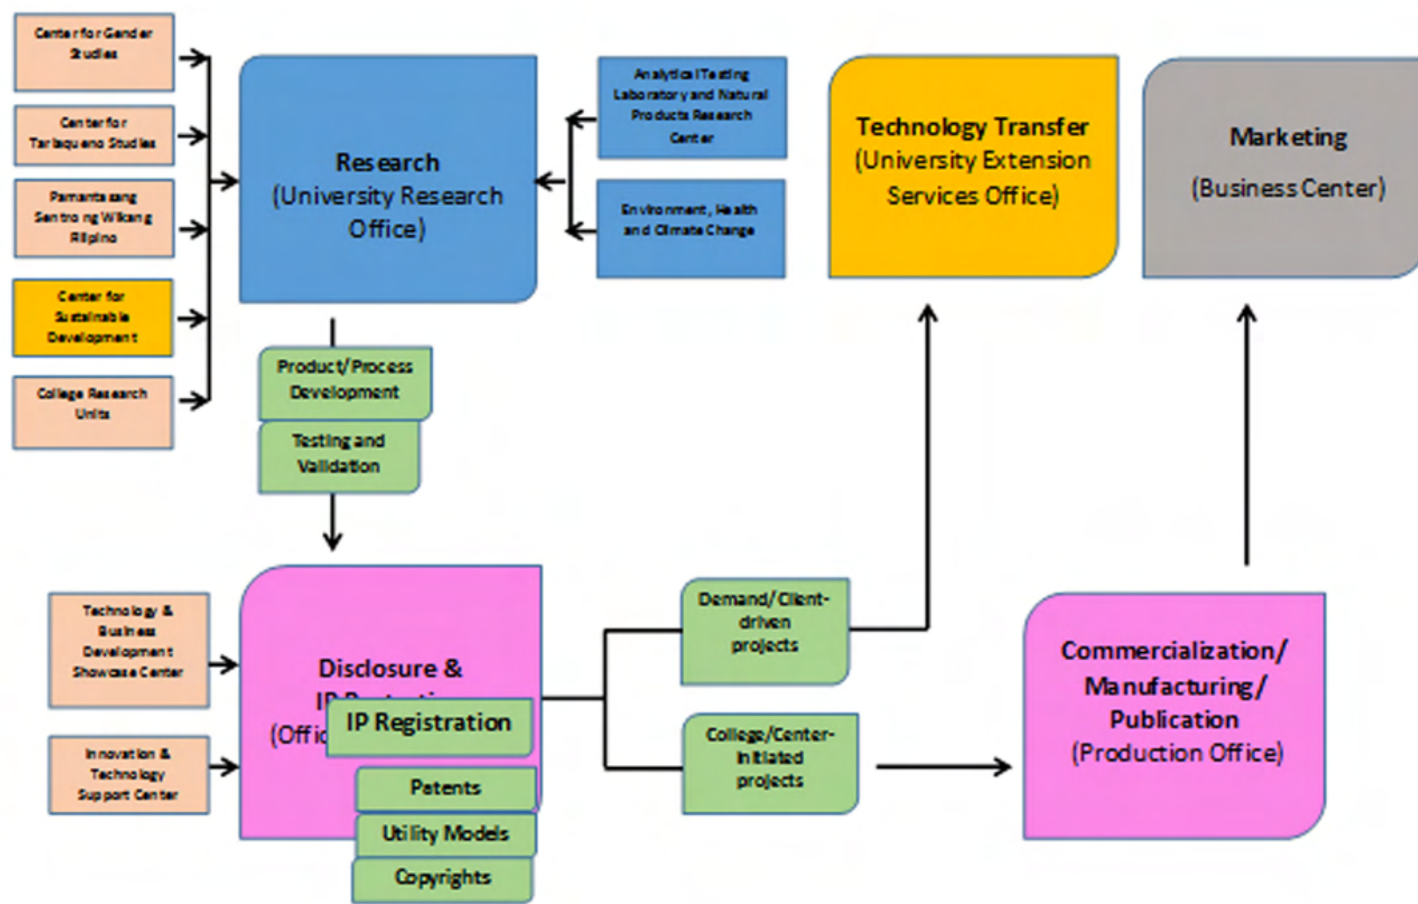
Center for Gender Studies

Center for Tarlaqueno Studies

Pamantasang Sentro ng Wikang Filipino

Center for Sustainable Development

College Research Units

Research (University Research Office)

Analytical Testing Laboratory and Natural Products Research Center

Environment, Health and Climate Change

Technology Transfer (University Extension Services Office)

Marketing (Business Center)

Product/Process Development

Testing and Validation

Technology & Business Development Showcase Center

Innovation & Technology Support Center

Disclosure & IP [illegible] (Offic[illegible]

IP Registration

Patents

Utility Models

Copyrights

Demand/Client-driven projects

College/Center-initiated projects

Commercialization/ Manufacturing/ Publication (Production Office)